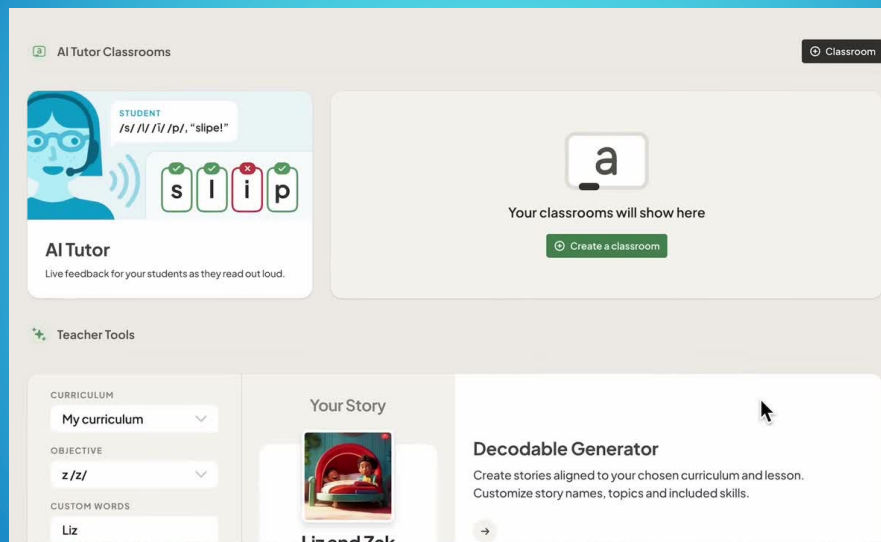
AI Tutor Classrooms

Classroom

STUDENT
/s/ /l/ /ī/ /p/, "slipe!"

s l i p

AI Tutor
Live feedback for your students as they read out loud.

a

Your classrooms will show here

Create a classroom

Teacher Tools

CURRICULUM
My curriculum
OBJECTIVE
z /z/
CUSTOM WORDS
Liz

Your Story

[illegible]

Decodable Generator
Create stories aligned to your chosen curriculum and lesson. Customize story names, topics and included skills.